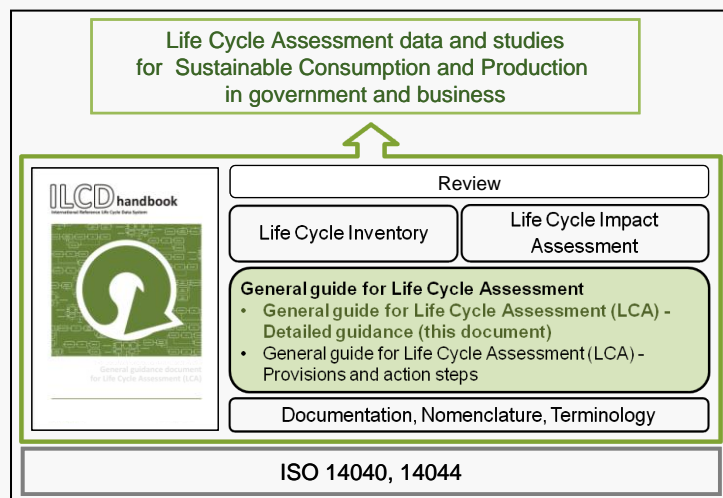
Life Cycle Assessment data and studies for Sustainable Consumption and Production in government and business

ILCD handbook
International Reference Life Cycle Data System

General guidance document for Life Cycle Assessment (LCA)

Review

Life Cycle Inventory

Life Cycle Impact Assessment

General guide for Life Cycle Assessment
• General guide for Life Cycle Assessment (LCA) - Detailed guidance (this document)
• General guide for Life Cycle Assessment (LCA) - Provisions and action steps

Documentation, Nomenclature, Terminology

ISO 14040, 14044